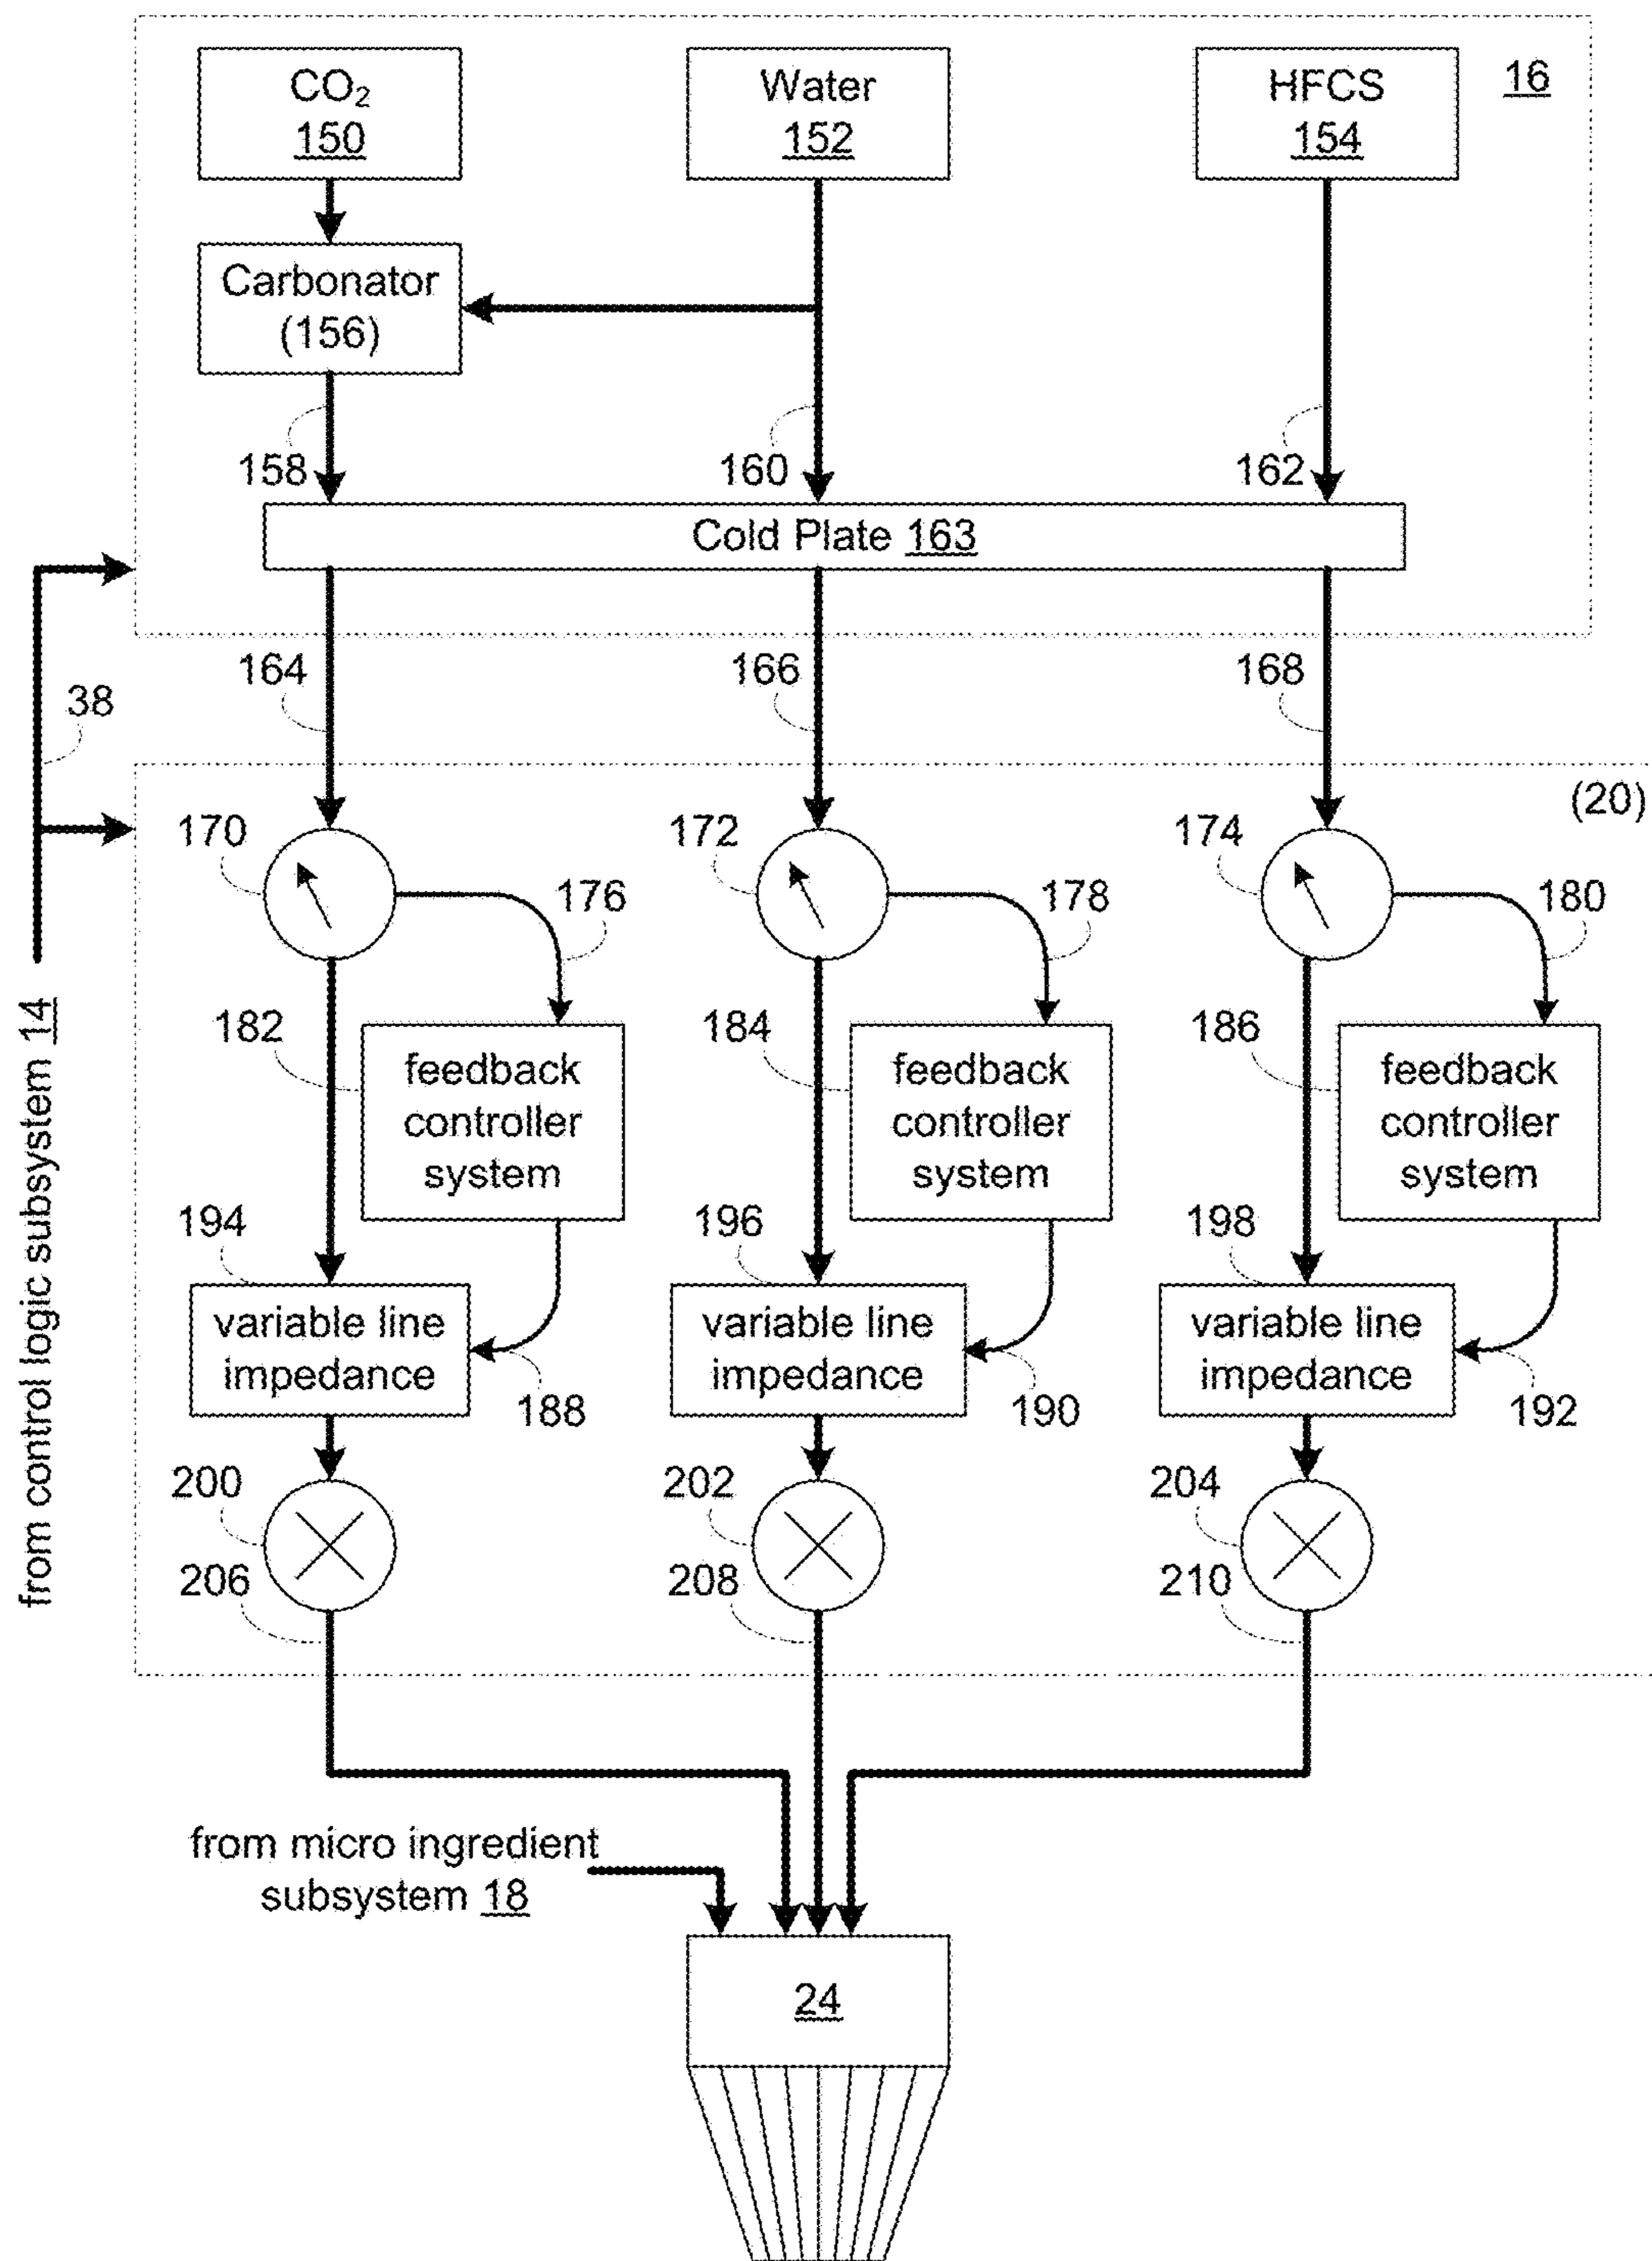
$CO_2$
150

Water
152

HFCS
154

16

Carbonator
(156)

158

160

162

Cold Plate 163

164

166

168

38

(20)

170

172

174

176

178

180

182

184

186

feedback controller system

feedback controller system

feedback controller system

194

196

198

variable line impedance

variable line impedance

variable line impedance

188

190

192

200

202

204

206

208

210

from control logic subsystem 14

from micro ingredient subsystem 18

24